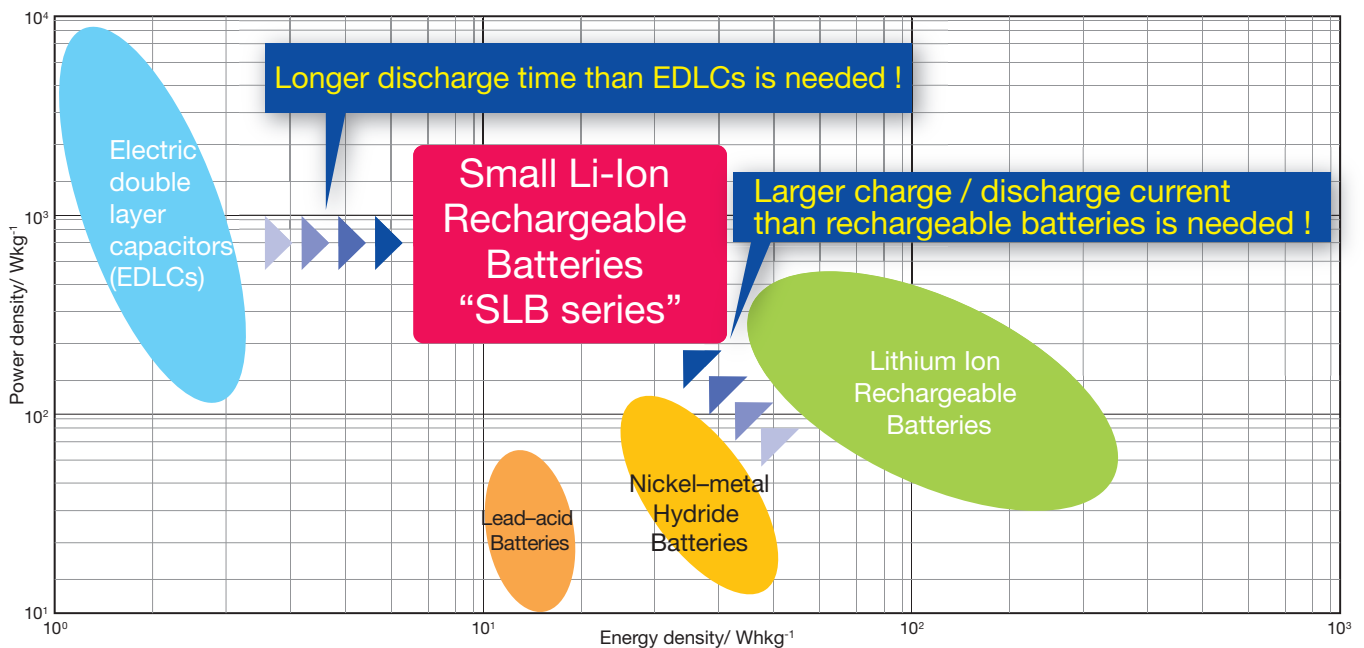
$10^4$

$10^3$

$10^2$

$10^1$

Power density/ Wkg$^{-1}$

Longer discharge time than EDLCs is needed !

Electric double layer capacitors (EDLCs)

Small Li-Ion Rechargeable Batteries “SLB series”

Larger charge / discharge current than rechargeable batteries is needed !

Lithium Ion Rechargeable Batteries

Nickel–metal Hydride Batteries

Lead–acid Batteries

$10^0$

$10^1$

$10^2$

$10^3$

Energy density/ Whkg$^{-1}$